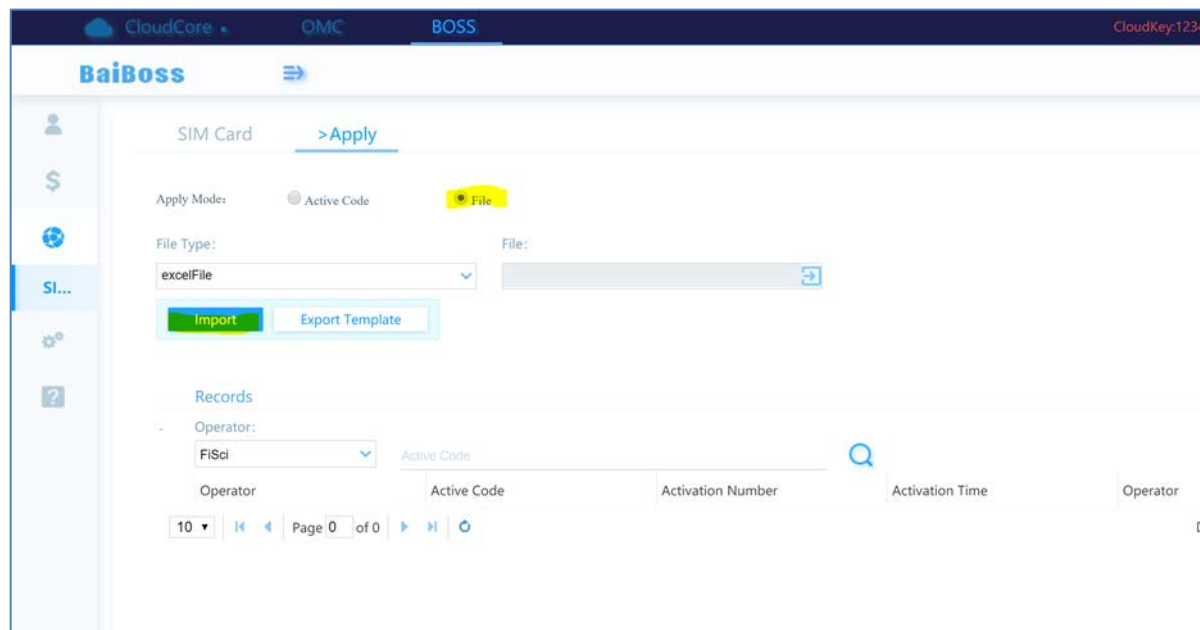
CloudCore OMC BOSS CloudKey:123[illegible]

BaiBoss

SI...

SIM Card >Apply

Apply Mode: Active Code File

File Type:

excelFile

File:

Import Export Template

Records

Operator:

FiSci

Active Code

| Operator | Active Code | Activation Number | Activation Time | Operator |
|---|---|---|---|---|

10 Page 0 of 0